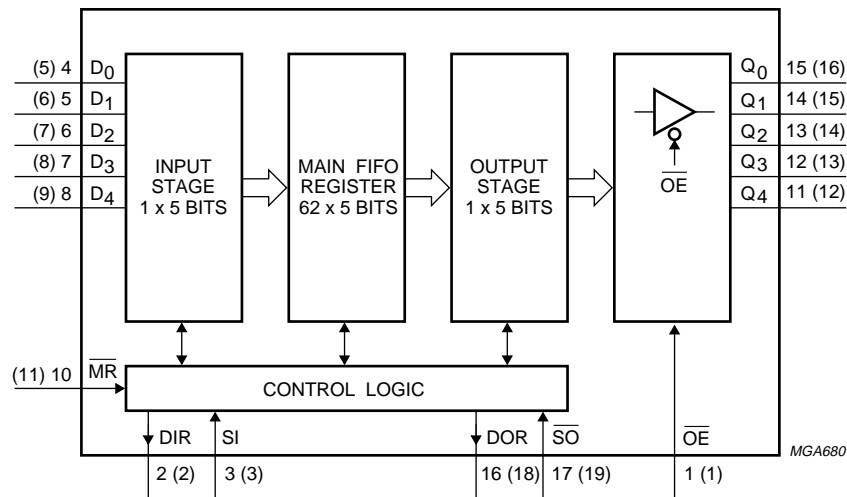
(5) 4 $D_0$
(6) 5 $D_1$
(7) 6 $D_2$
(8) 7 $D_3$
(9) 8 $D_4$

INPUT STAGE 1 x 5 BITS

MAIN FIFO REGISTER 62 x 5 BITS

OUTPUT STAGE 1 x 5 BITS

$\overline{OE}$

$Q_0$ 15 (16)
$Q_1$ 14 (15)
$Q_2$ 13 (14)
$Q_3$ 12 (13)
$Q_4$ 11 (12)

(11) 10 $\overline{MR}$

CONTROL LOGIC

DIR 2 (2)
SI 3 (3)
DOR 16 (18)
$\overline{SO}$ 17 (19)
$\overline{OE}$ 1 (1)

MGA680